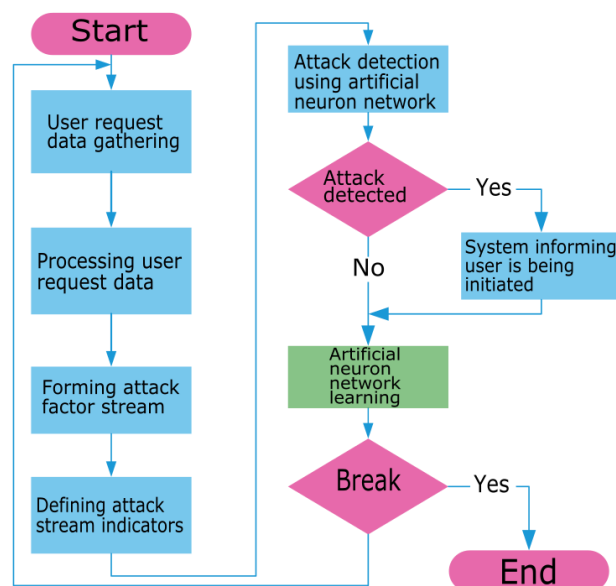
Start

User request data gathering

Processing user request data

Forming attack factor stream

Defining attack stream indicators

Attack detection using artificial neuron network

Attack detected

Yes

System informing user is being initiated

No

Artificial neuron network learning

Break

Yes

End